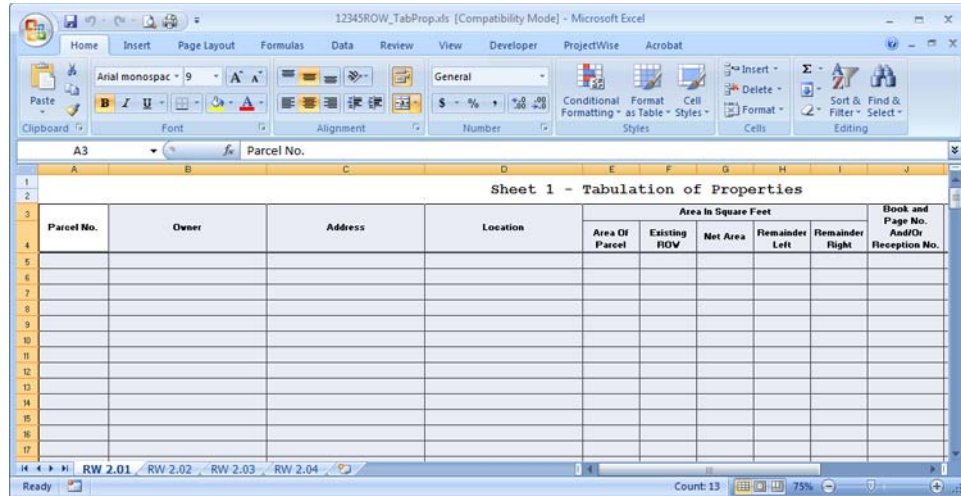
12345ROW_TabProp.xls [Compatibility Mode] - Microsoft Excel

Home Insert Page Layout Formulas Data Review View Developer ProjectWise Acrobat

Paste
Clipboard
Arial monospac 9 A A
B I U
Font
Alignment
General
$ % ,
Number
Conditional Formatting
Format as Table
Cell Styles
Styles
Insert
Delete
Format
Cells
Sort & Filter
Find & Select
Editing

A3 $f_x$ Parcel No.

A B C D E F G H I J

Sheet 1 - Tabulation of Properties

| Parcel No. | Owner | Address | Location | Area Of Parcel | Existing ROW | Net Area | Remainder Left | Remainder Right | Book and Page No. And/Or Reception No. |
|---|---|---|---|---|---|---|---|---|---|
| | | | | | | | | | |

Area In Square Feet

1 2 3 4 5 6 7 8 9 10 11 12 13 14 15 16 17

RW 2.01 RW 2.02 RW 2.03 RW 2.04

Ready Count: 13 75%